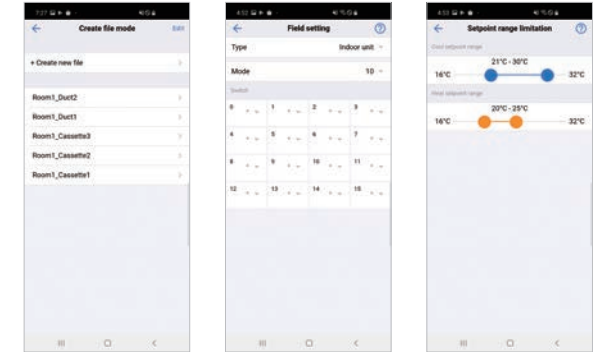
Create file mode
Edit
+ Create new file
Room1_Duct2
Room1_Duct1
Room1_Cassette3
Room1_Cassette2
Room1_Cassette1

Field setting
Type
Indoor unit
Mode
10
Switch
0
1
2
3
4
5
6
7
8
9
10
11
12
13
14
15

Setpoint range limitation
Cool setpoint range
21°C - 30°C
16°C
32°C
Heat setpoint range
20°C - 25°C
16°C
32°C